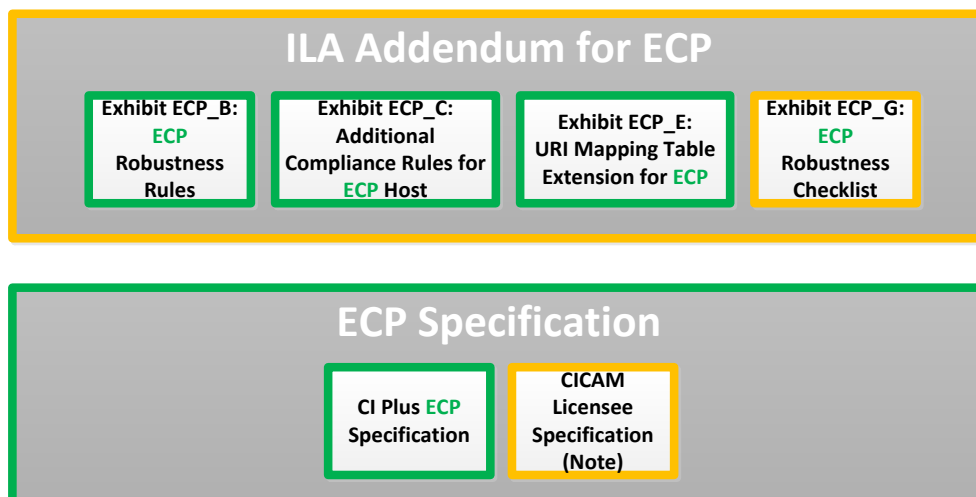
ILA Addendum for ECP

Exhibit ECP_B: ECP Robustness Rules

Exhibit ECP_C: Additional Compliance Rules for ECP Host

Exhibit ECP_E: URI Mapping Table Extension for ECP

Exhibit ECP_G: ECP Robustness Checklist

ECP Specification

CI Plus ECP Specification

CICAM Licensee Specification (Note)